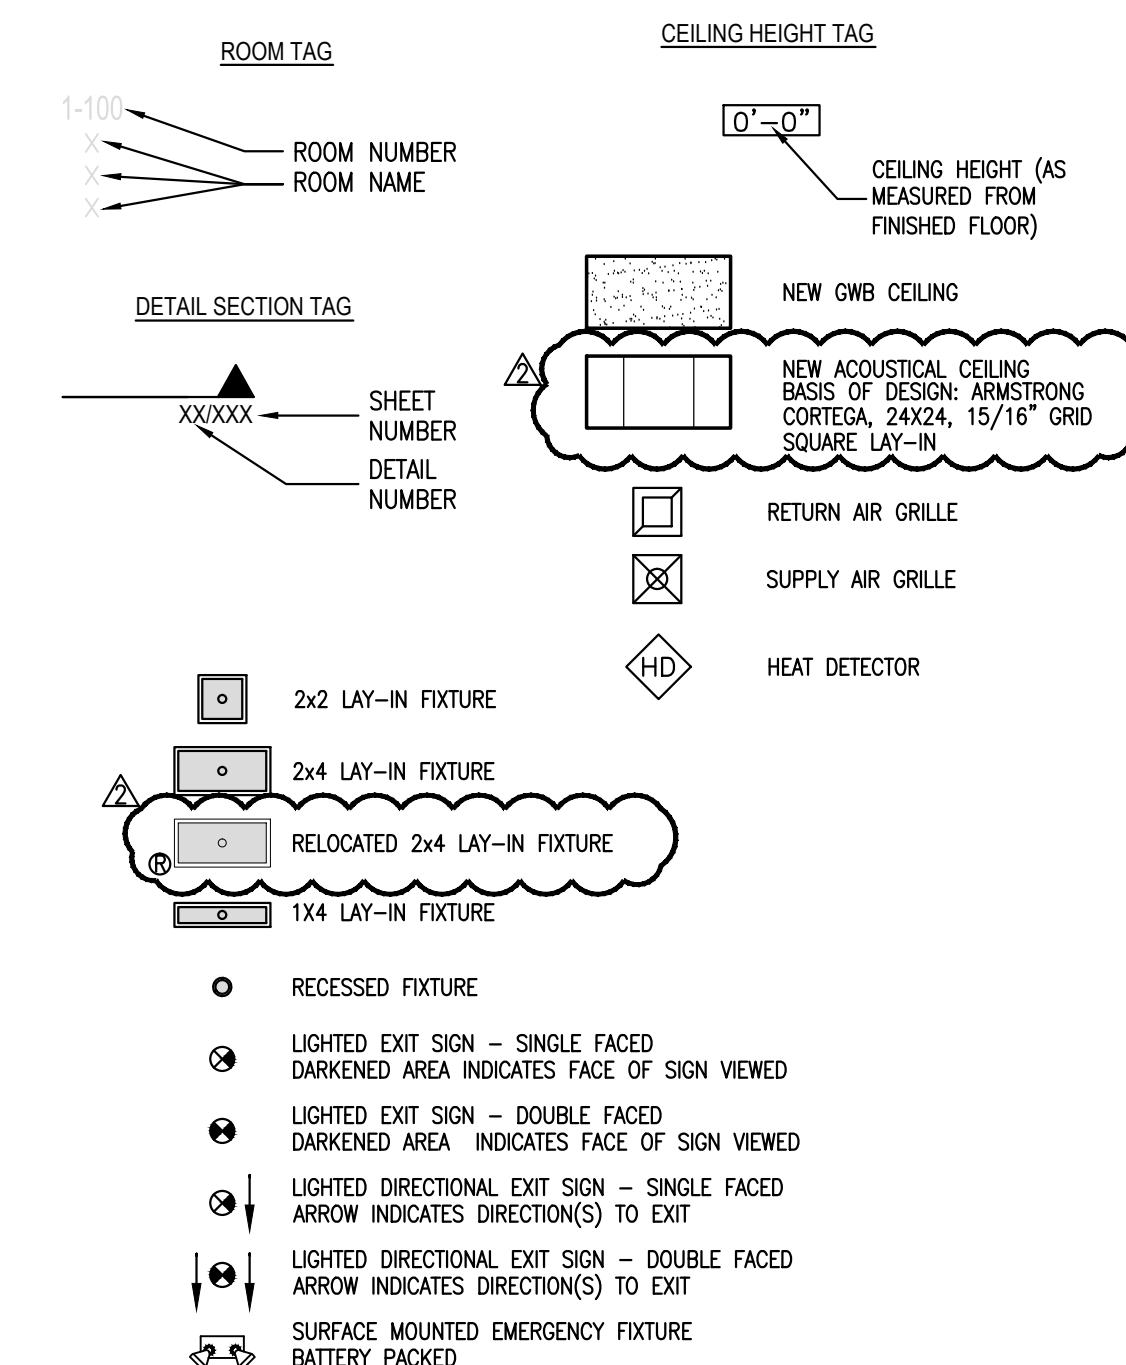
ROOM TAG

1-100
X
X
X

ROOM NUMBER
ROOM NAME

CEILING HEIGHT TAG

0'–0"

CEILING HEIGHT (AS MEASURED FROM FINISHED FLOOR)

NEW GWB CEILING

2

NEW ACOUSTICAL CEILING
BASIS OF DESIGN: ARMSTRONG CORTEGA, 24X24, 15/16" GRID SQUARE LAY–IN

DETAIL SECTION TAG

XX/XXX

SHEET NUMBER

DETAIL NUMBER

RETURN AIR GRILLE

SUPPLY AIR GRILLE

HD

HEAT DETECTOR

2x2 LAY–IN FIXTURE

2x4 LAY–IN FIXTURE

2

R

RELOCATED 2x4 LAY–IN FIXTURE

1X4 LAY–IN FIXTURE

RECESSED FIXTURE

LIGHTED EXIT SIGN – SINGLE FACED
DARKENED AREA INDICATES FACE OF SIGN VIEWED

LIGHTED EXIT SIGN – DOUBLE FACED
DARKENED AREA INDICATES FACE OF SIGN VIEWED

LIGHTED DIRECTIONAL EXIT SIGN – SINGLE FACED
ARROW INDICATES DIRECTION(S) TO EXIT

LIGHTED DIRECTIONAL EXIT SIGN – DOUBLE FACED
ARROW INDICATES DIRECTION(S) TO EXIT

SURFACE MOUNTED EMERGENCY FIXTURE
BATTERY PACKED